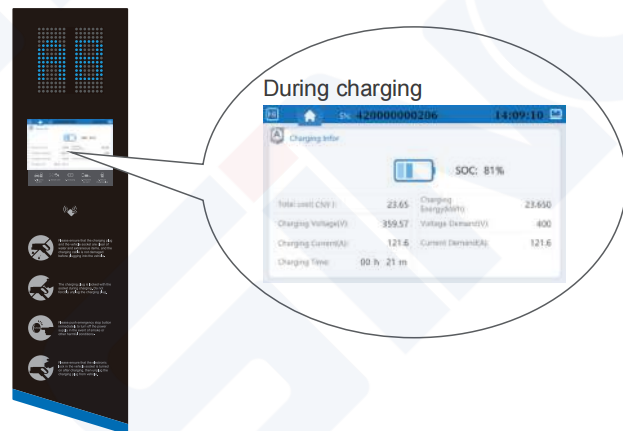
During charging

SN: 420000000206 14:09:10

Charging Infor

SOC: 81%

Total cost( CNY ): 23.65
Charging Energy(kWh): 23.650
Charging Voltage(V): 359.57
Voltage Demand(V): 400
Charging Current(A): 121.6
Current Demand(A): 121.6
Charging Time: 00 h 21 m